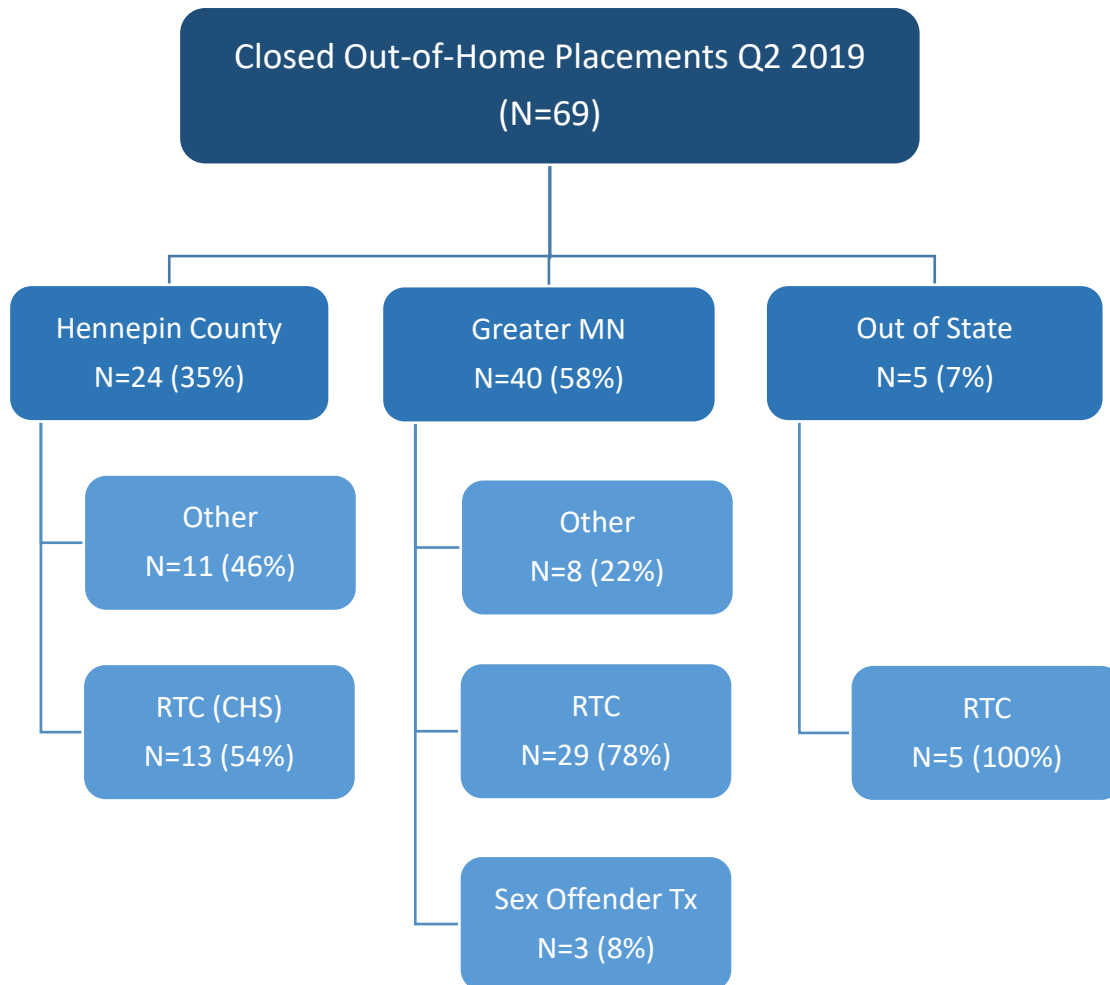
Closed Out-of-Home Placements Q2 2019
(N=69)

Hennepin County
N=24 (35%)

Other
N=11 (46%)

RTC (CHS)
N=13 (54%)

Greater MN
N=40 (58%)

Other
N=8 (22%)

RTC
N=29 (78%)

Sex Offender Tx
N=3 (8%)

Out of State
N=5 (7%)

RTC
N=5 (100%)